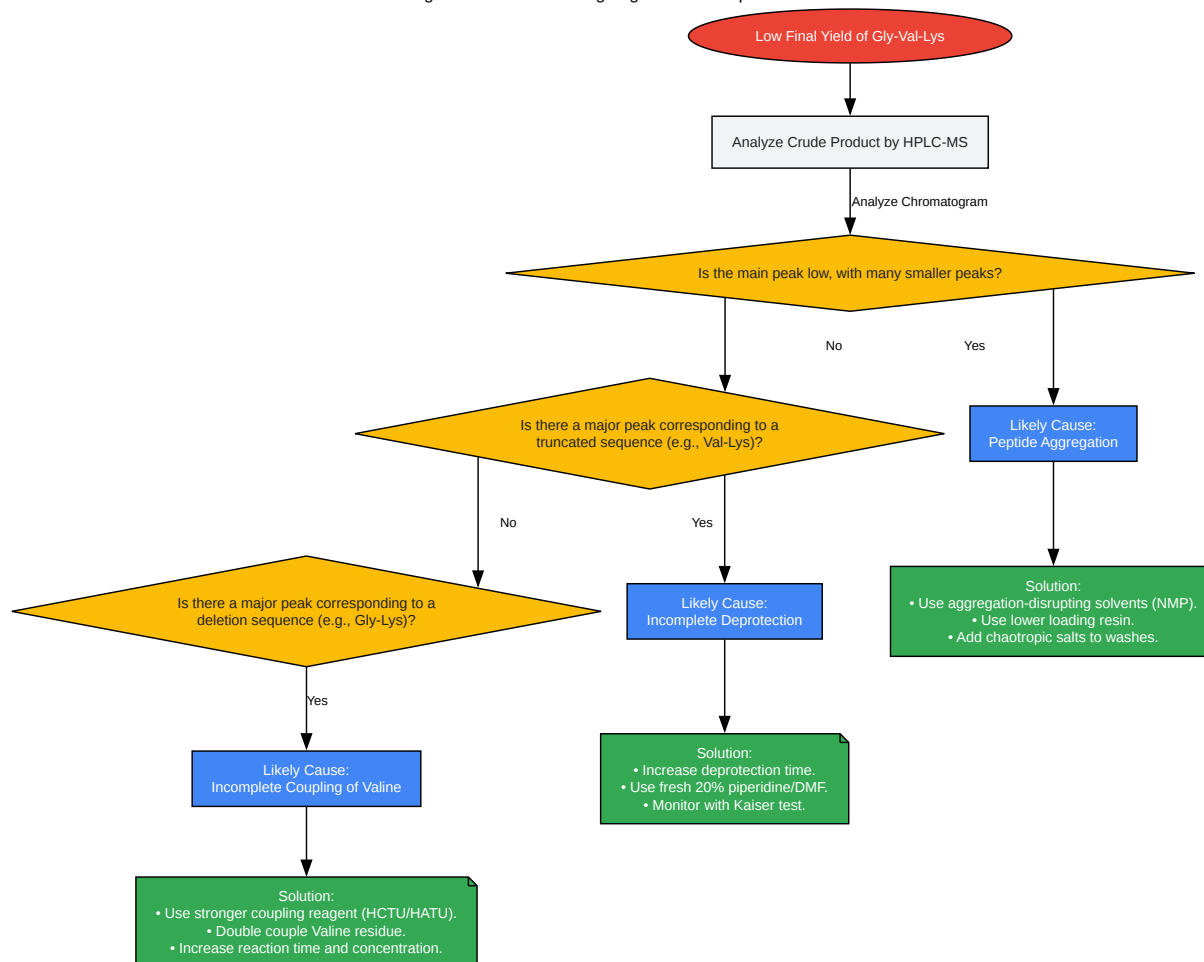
Low Final Yield of Gly-Val-Lys

Analyze Crude Product by HPLC-MS

Analyze Chromatogram

Is the main peak low, with many smaller peaks?

No

Yes

Is there a major peak corresponding to a truncated sequence (e.g., Val-Lys)?

Likely Cause:
Peptide Aggregation

No

Yes

Solution:
• Use aggregation-disrupting solvents (NMP).
• Use lower loading resin.
• Add chaotropic salts to washes.

Is there a major peak corresponding to a deletion sequence (e.g., Gly-Lys)?

Likely Cause:
Incomplete Deprotection

Yes

Solution:
• Increase deprotection time.
• Use fresh 20% piperidine/DMF.
• Monitor with Kaiser test.

Likely Cause:
Incomplete Coupling of Valine

Solution:
• Use stronger coupling reagent (HCTU/HATU).
• Double couple Valine residue.
• Increase reaction time and concentration.